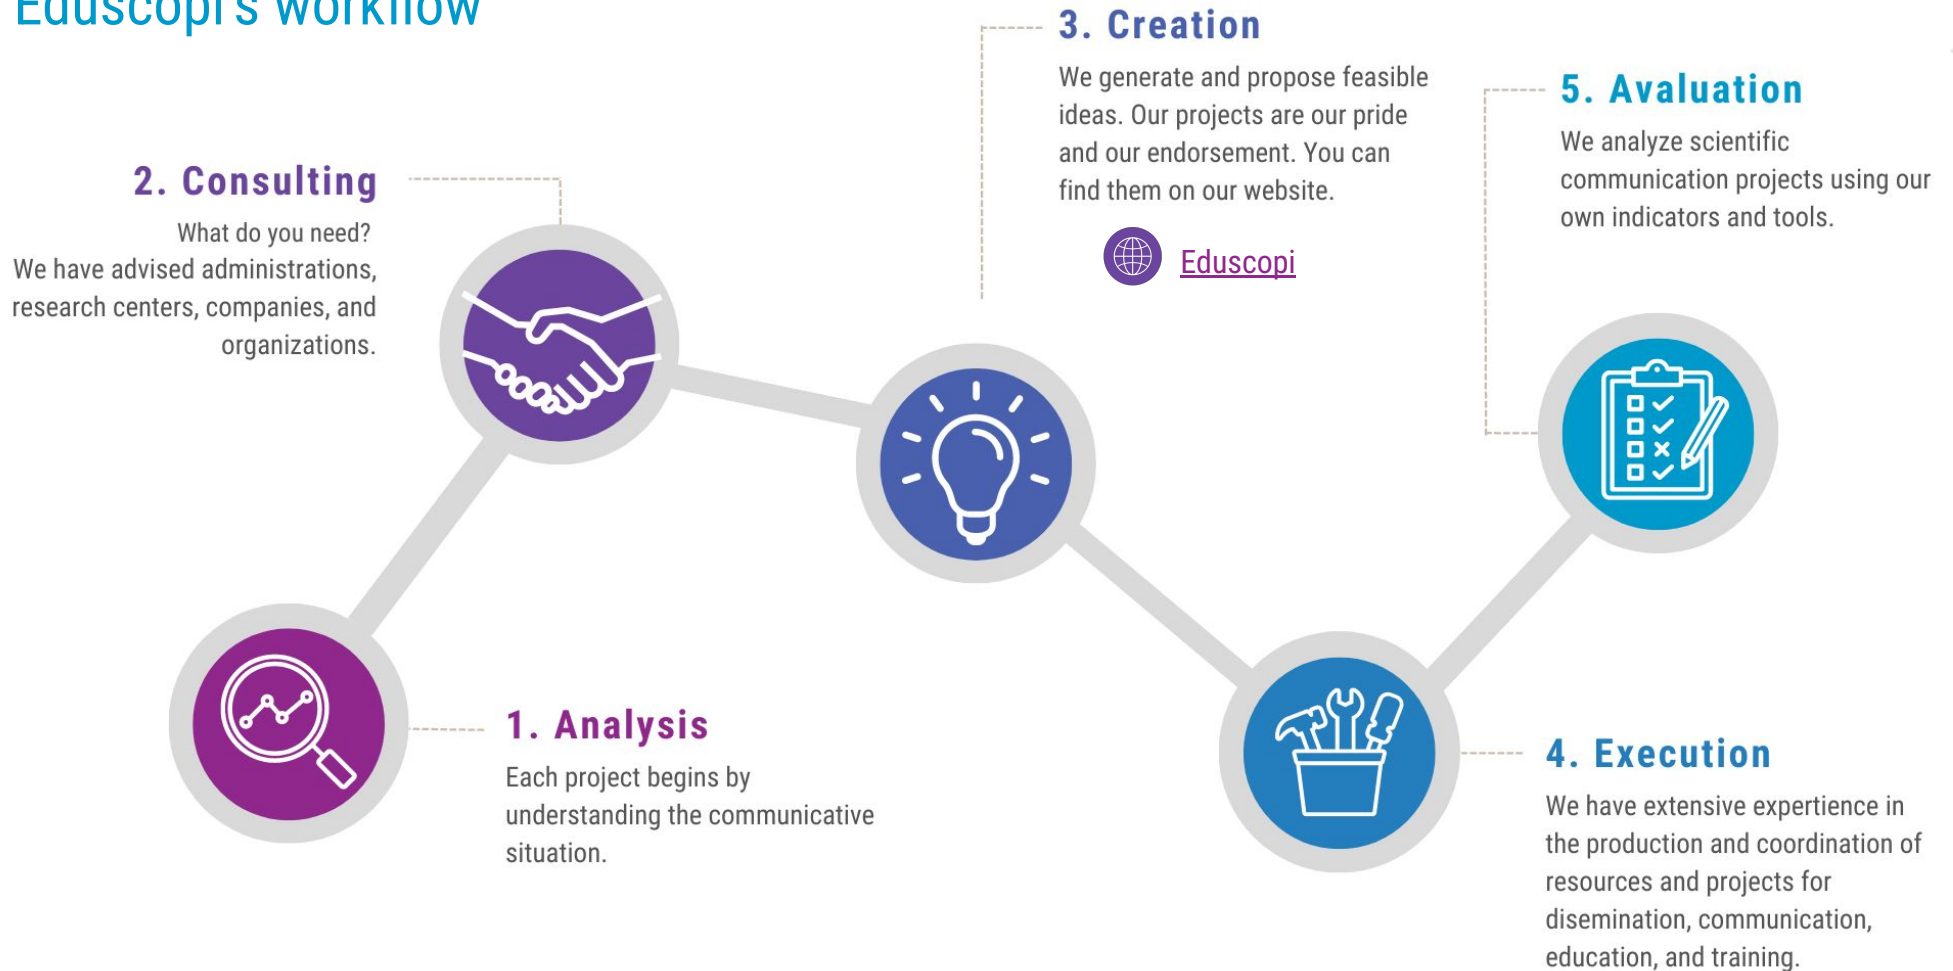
Eduscopi's workflow

3. Creation

We generate and propose feasible ideas. Our projects are our pride and our endorsement. You can find them on our website.

Eduscopi

5. Avaluation

We analyze scientific communication projects using our own indicators and tools.

2. Consulting

What do you need?
We have advised administrations, research centers, companies, and organizations.

1. Analysis

Each project begins by understanding the communicative situation.

4. Execution

We have extensive experience in the production and coordination of resources and projects for disemination, communication, education, and training.